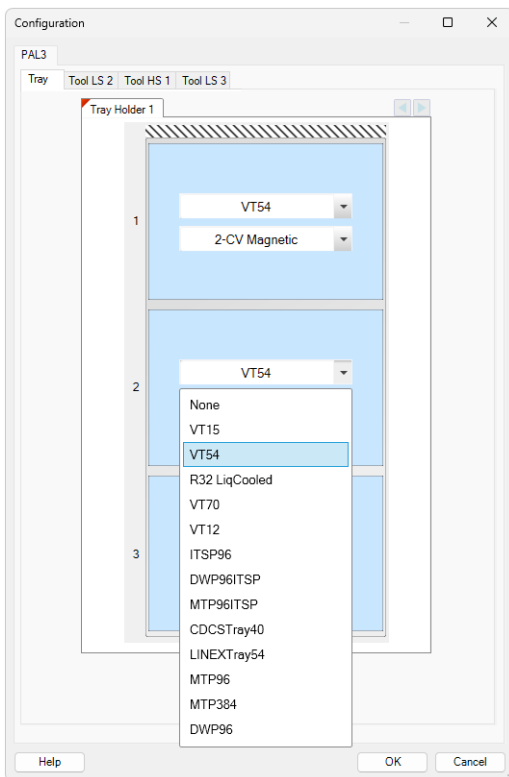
Configuration

PAL3

Tray | Tool LS 2 | Tool HS 1 | Tool LS 3

Tray Holder 1

1

VT54

2-CV Magnetic

2

VT54

None
VT15
VT54
R32 LiqCooled
VT70
VT12
ITSP96
DWP96ITSP
MTP96ITSP
CDCSTray40
LINEXTray54
MTP96
MTP384
DWP96

3

Help

OK

Cancel